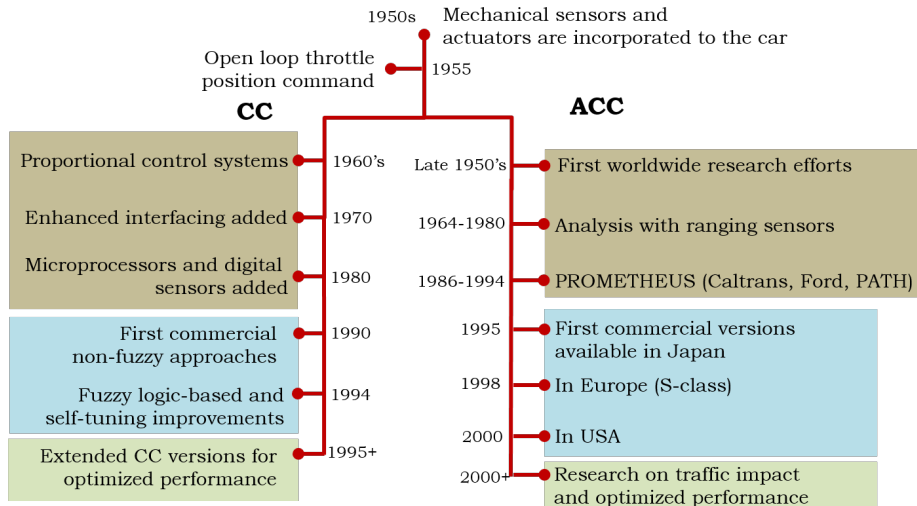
1950s Mechanical sensors and actuators are incorporated to the car

Open loop throttle position command 1955

CC

ACC

Proportional control systems 1960's

Enhanced interfacing added 1970

Microprocessors and digital sensors added 1980

First commercial non-fuzzy approaches 1990

Fuzzy logic-based and self-tuning improvements 1994

Extended CC versions for optimized performance 1995+

Late 1950's First worldwide research efforts

1964-1980 Analysis with ranging sensors

1986-1994 PROMETHEUS (Caltrans, Ford, PATH)

1995 First commercial versions available in Japan

1998 In Europe (S-class)

2000 In USA

2000+ Research on traffic impact and optimized performance